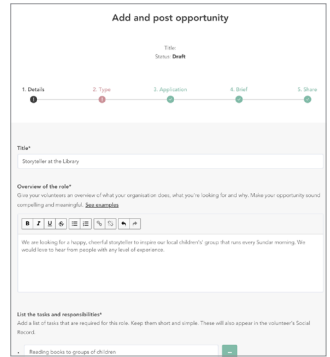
Add and post opportunity

Title:
Status: Draft

1. Details
2. Type
3. Application
4. Brief
5. Share

Title*

Storyteller at the Library

Overview of the role*

Give your volunteers an overview of what your organisation does, what you're looking for and why. Make your opportunity sound compelling and meaningful. See examples

We are looking for a happy, cheerful storyteller to inspire our local children's' group that runs every Sunday morning. We would love to hear from people with any level of experience.

List the tasks and responsibilities*

Add a list of tasks that are required for this role. Keep them short and simple. These will also appear in the volunteer's Social Record.

Reading books to groups of children